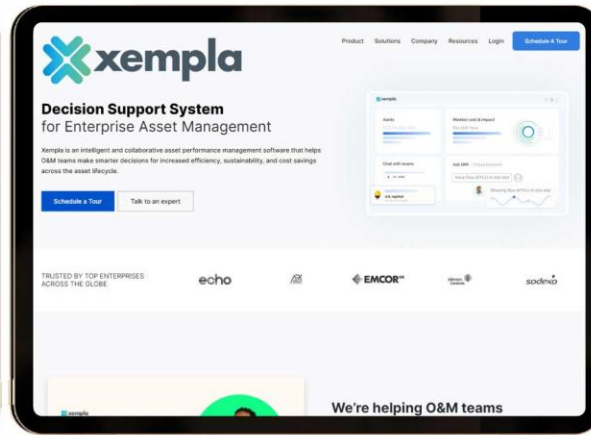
xempla

Product Solutions Company Resources Login Schedule A Tour

Decision Support System
for Enterprise Asset Management

Xempla is an intelligent and collaborative asset performance management software that helps O&M teams make smarter decisions for increased efficiency, sustainability, and cost savings across the asset lifecycle.

Schedule a Tour Talk to an expert

xempla

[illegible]

TRUSTED BY TOP ENTERPRISES ACROSS THE GLOBE

echo

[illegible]

EMCOR

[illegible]

sodexo

xempla

We're helping O&M teams